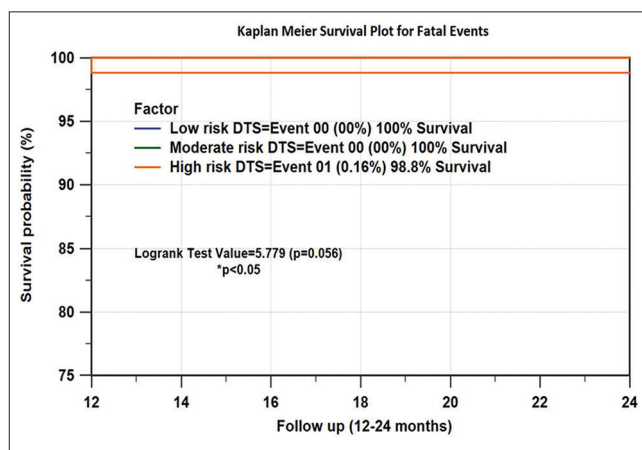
Kaplan Meier Survival Plot for Fatal Events

100
95
90
85
80
75

Survival probability (%)

Factor
Low risk DTS=Event 00 (00%) 100% Survival
Moderate risk DTS=Event 00 (00%) 100% Survival
High risk DTS=Event 01 (0.16%) 98.8% Survival

Logrank Test Value=5.779 (p=0.056)
*p<0.05

12 14 16 18 20 22 24

Follow up (12-24 months)